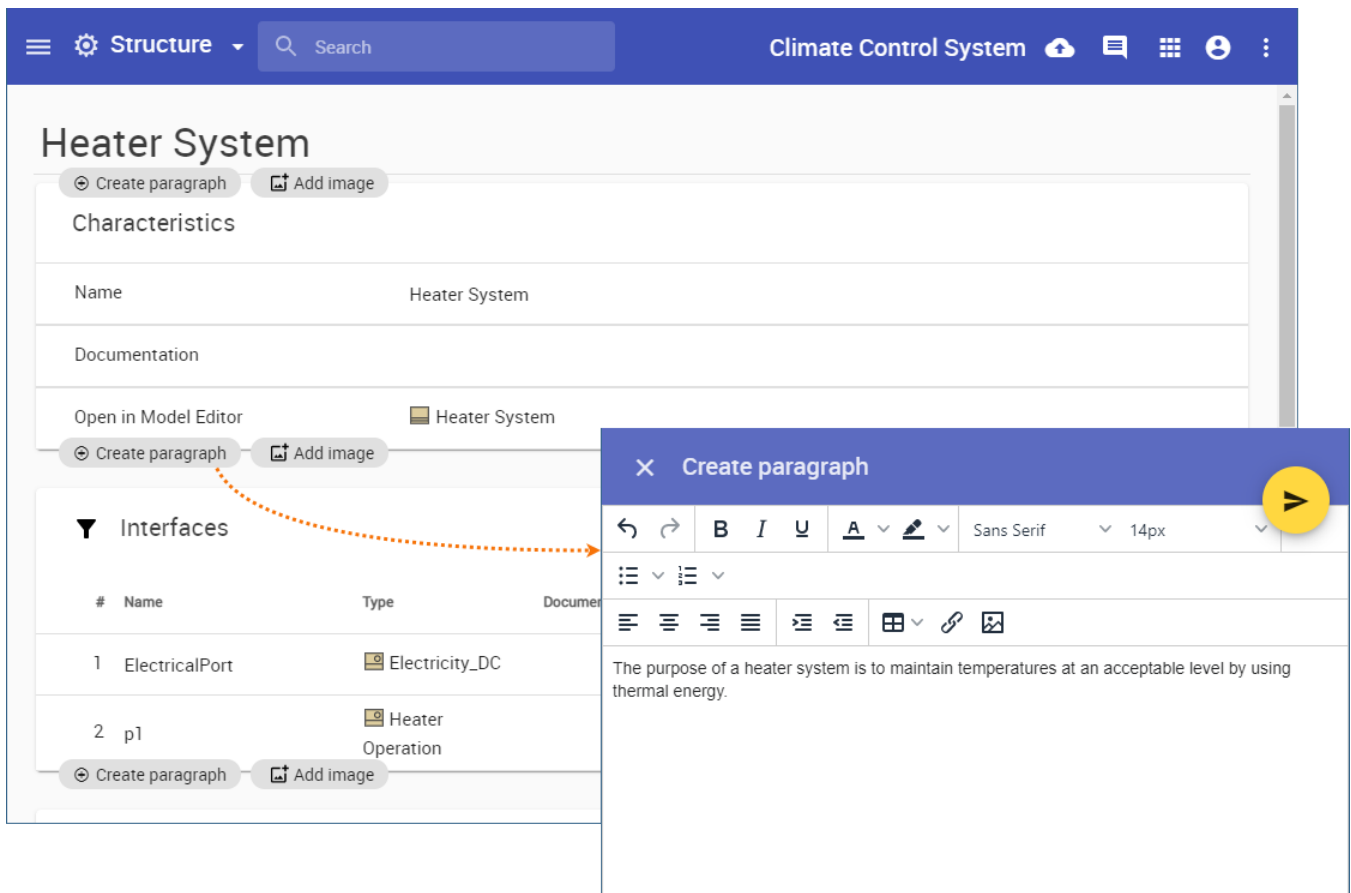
Structure

Search

Climate Control System

Heater System

Create paragraph Add image

Characteristics

| Name | Heater System |
|---|---|
| Documentation | |
| Open in Model Editor | Heater System |

Create paragraph Add image

Interfaces

| # | Name | Type | Documen |
|---|---|---|---|
| 1 | ElectricalPort | Electricity_DC | |
| 2 | p1 | Heater Operation | |

Create paragraph Add image

Create paragraph

B I U A Sans Serif 14px

The purpose of a heater system is to maintain temperatures at an acceptable level by using thermal energy.